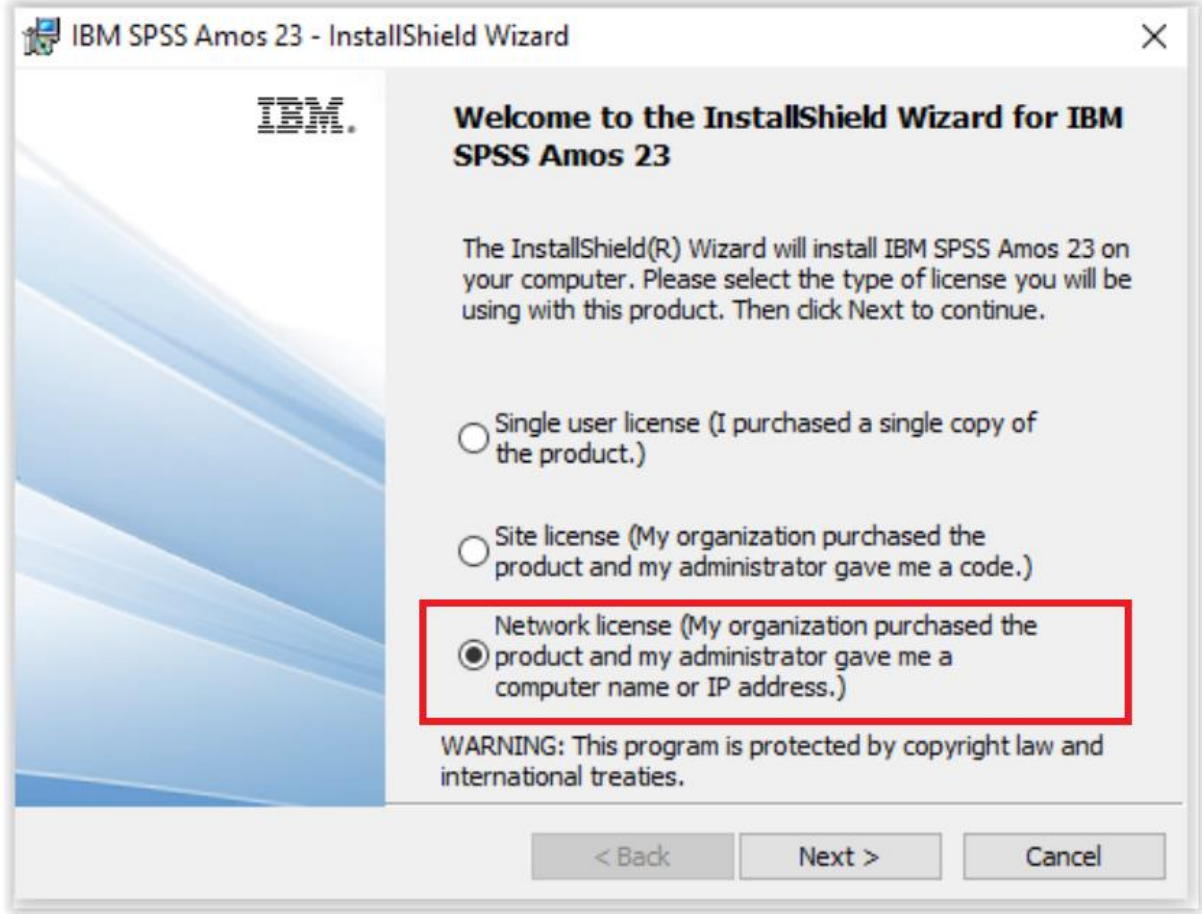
IBM SPSS Amos 23 - InstallShield Wizard

×

IBM.

Welcome to the InstallShield Wizard for IBM SPSS Amos 23

The InstallShield(R) Wizard will install IBM SPSS Amos 23 on your computer. Please select the type of license you will be using with this product. Then click Next to continue.

Single user license (I purchased a single copy of the product.)

Site license (My organization purchased the product and my administrator gave me a code.)

Network license (My organization purchased the product and my administrator gave me a computer name or IP address.)

WARNING: This program is protected by copyright law and international treaties.

< Back

Next >

Cancel